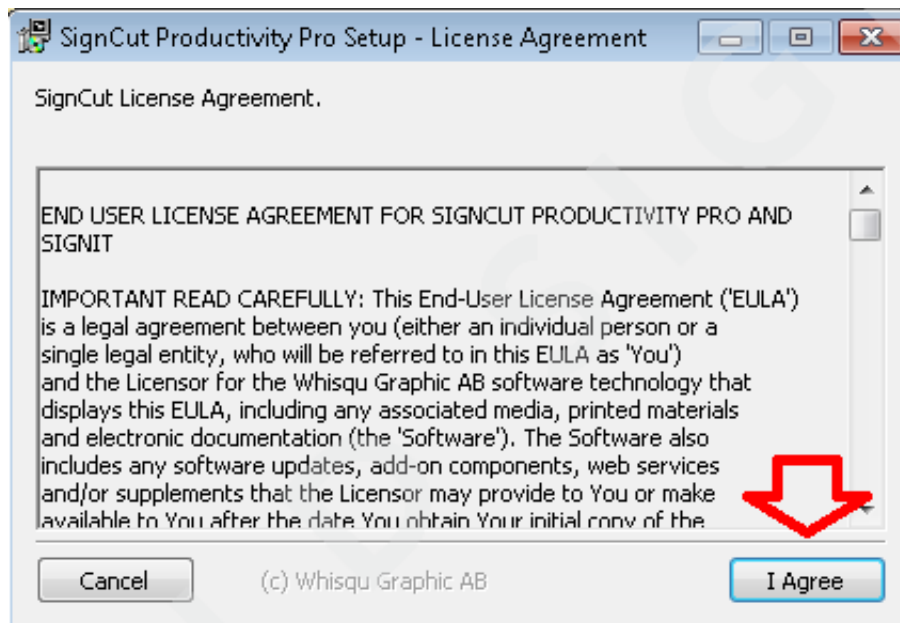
SignCut Productivity Pro Setup - License Agreement

SignCut License Agreement.

END USER LICENSE AGREEMENT FOR SIGNCUT PRODUCTIVITY PRO AND SIGNIT

IMPORTANT READ CAREFULLY: This End-User License Agreement ('EULA') is a legal agreement between you (either an individual person or a single legal entity, who will be referred to in this EULA as 'You') and the Licensor for the Whisqu Graphic AB software technology that displays this EULA, including any associated media, printed materials and electronic documentation (the 'Software'). The Software also includes any software updates, add-on components, web services and/or supplements that the Licensor may provide to You or make available to You after the date You obtain Your initial copy of the

Cancel

(c) Whisqu Graphic AB

I Agree